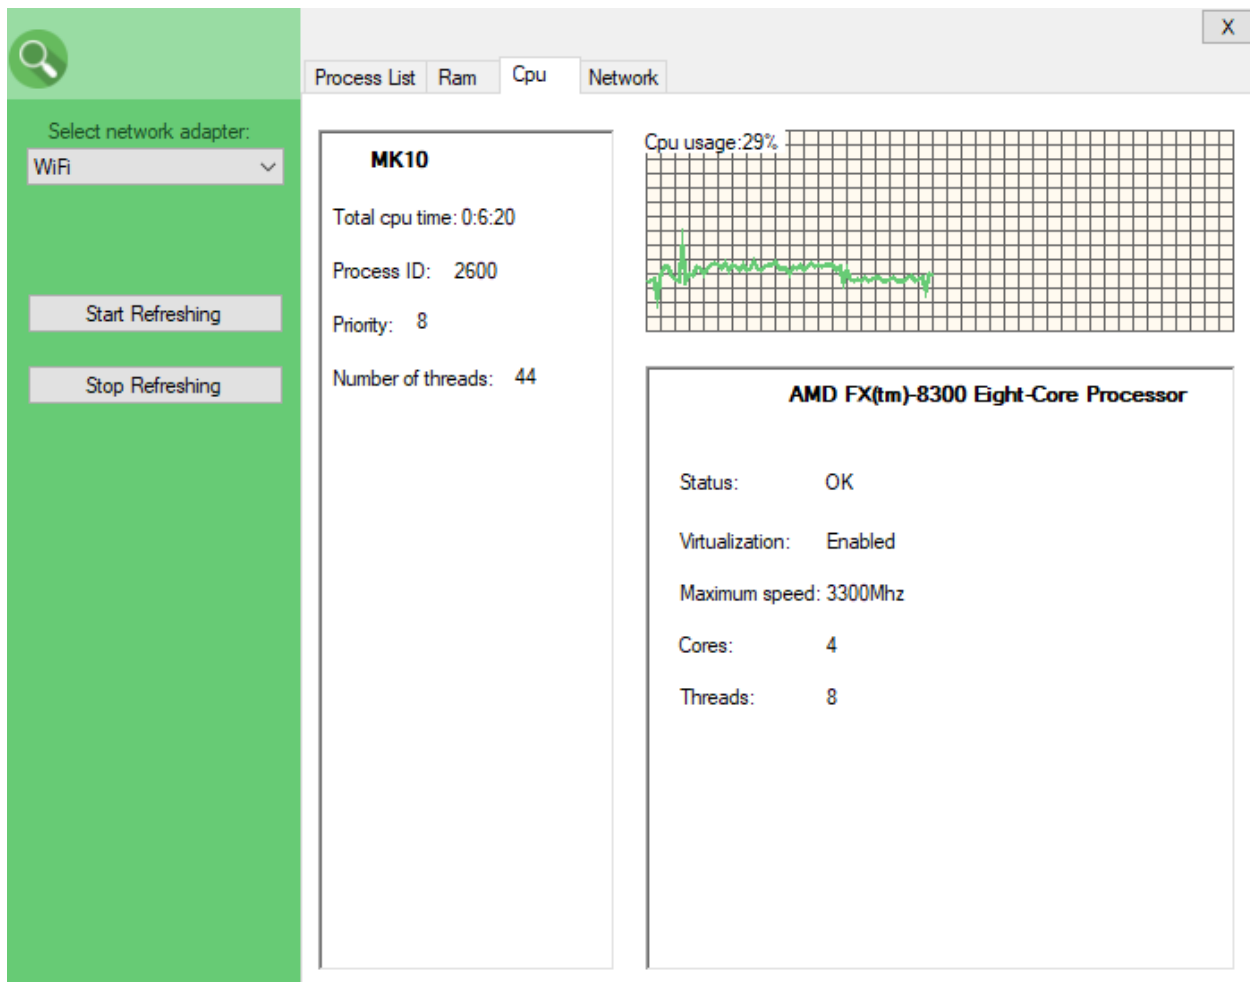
X

Process List Ram Cpu Network

Select network adapter:

WiFi

Start Refreshing

Stop Refreshing

MK10

Total cpu time: 0:6:20

Process ID: 2600

Priority: 8

Number of threads: 44

Cpu usage:29%

AMD FX(tm)-8300 Eight-Core Processor

Status: OK

Virtualization: Enabled

Maximum speed: 3300Mhz

Cores: 4

Threads: 8